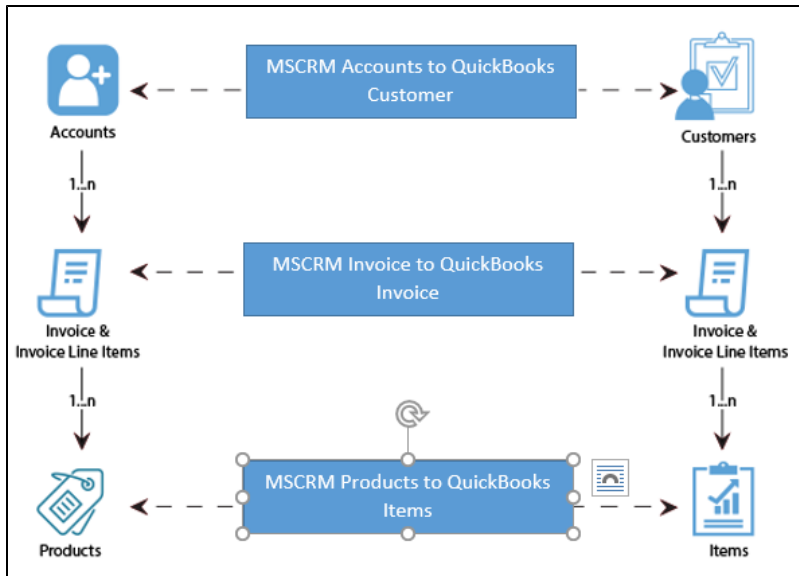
MSCRM Accounts to QuickBooks Customer

Accounts

Customers

1...n

1...n

MSCRM Invoice to QuickBooks Invoice

Invoice & Invoice Line Items

Invoice & Invoice Line Items

1...n

1...n

MSCRM Products to QuickBooks Items

Products

Items